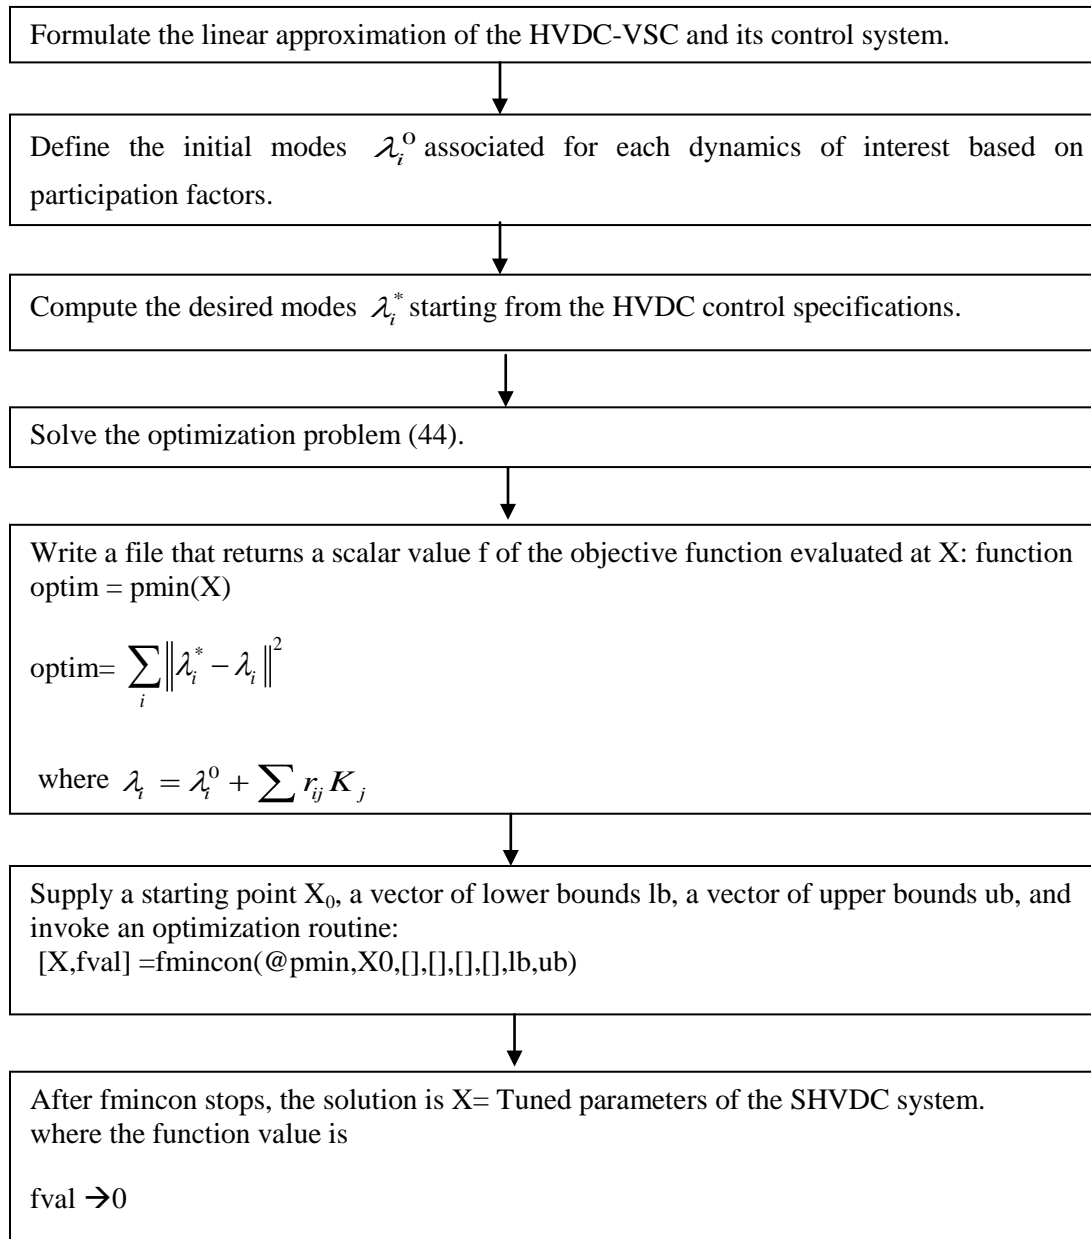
Formulate the linear approximation of the HVDC-VSC and its control system.

Define the initial modes $\lambda_i^{O}$ associated for each dynamics of interest based on participation factors.

Compute the desired modes $\lambda_i^{*}$ starting from the HVDC control specifications.

Solve the optimization problem (44).

Write a file that returns a scalar value f of the objective function evaluated at X: function optim = pmin(X)

optim= $\sum_i \left\| \lambda_i^{*} - \lambda_i \right\|^2$

where $\lambda_i = \lambda_i^{0} + \sum r_{ij} K_j$

Supply a starting point $X_0$, a vector of lower bounds lb, a vector of upper bounds ub, and invoke an optimization routine:
[X,fval] =fmincon(@pmin,X0,[],[],[],[],lb,ub)

After fmincon stops, the solution is X= Tuned parameters of the SHVDC system. where the function value is

fval $\rightarrow$0